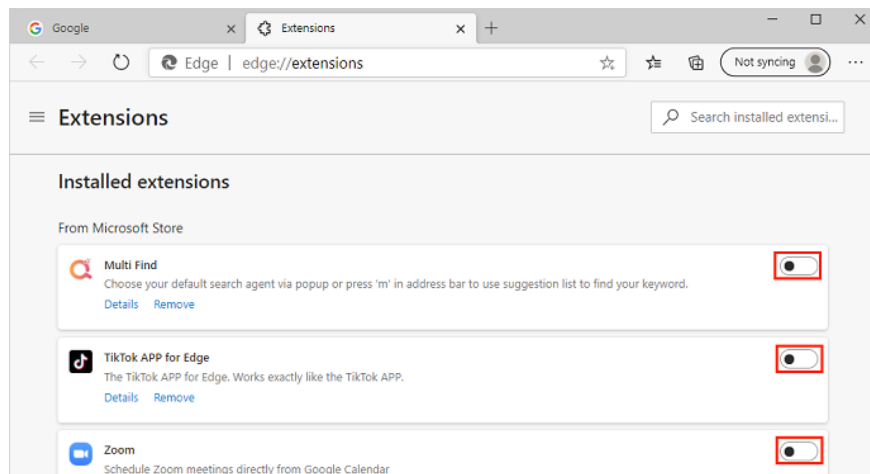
Google
Extensions
Edge | edge://extensions
Not syncing
Extensions
Search installed extensi...
Installed extensions
From Microsoft Store
Multi Find
Choose your default search agent via popup or press 'm' in address bar to use suggestion list to find your keyword.
Details Remove
TikTok APP for Edge
The TikTok APP for Edge. Works exactly like the TikTok APP.
Details Remove
Zoom
Schedule Zoom meetings directly from Google Calendar